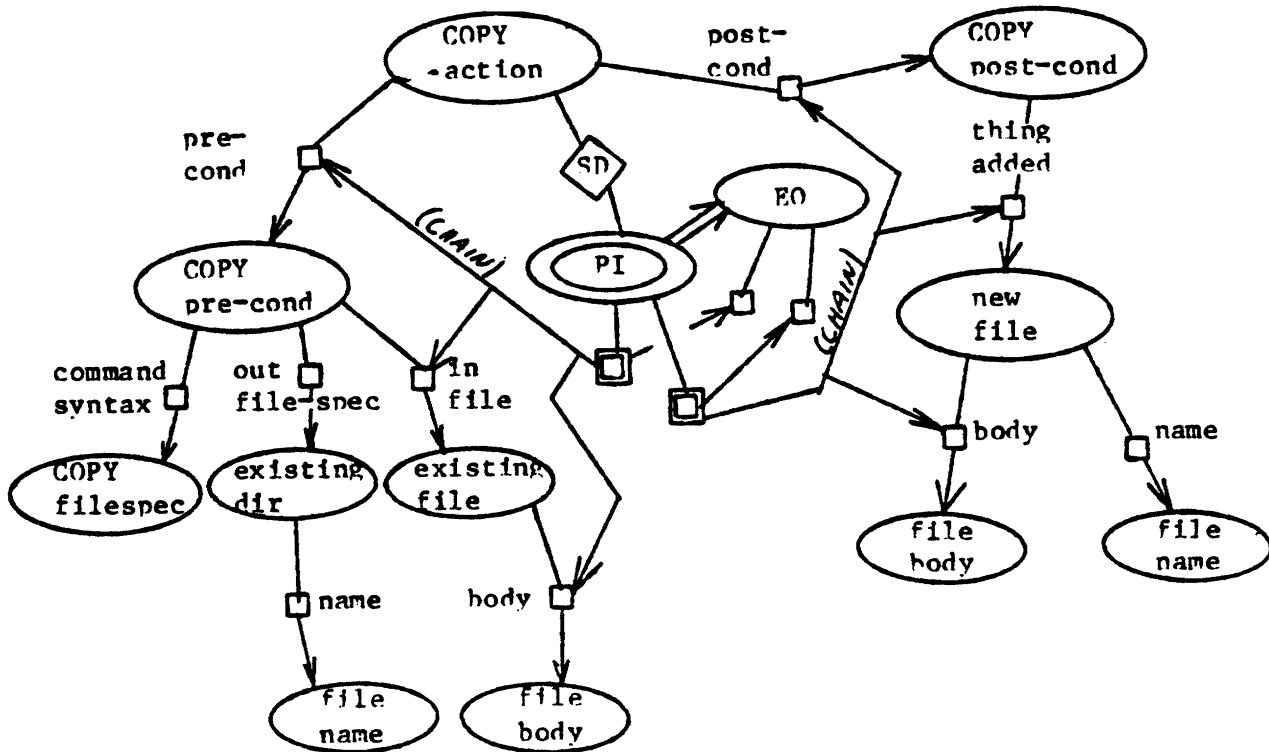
COPY
-action

post-
cond

COPY
post-cond

pre-
cond

SD

thing
added

EO

(CHAIN)

PI

(CHAIN)

COPY
pre-cond

new
file

command
syntax

out
file-spec

in
file

body

name

COPY
filespec

existing
dir

existing
file

file
body

file
name

name

body

file
name

file
body